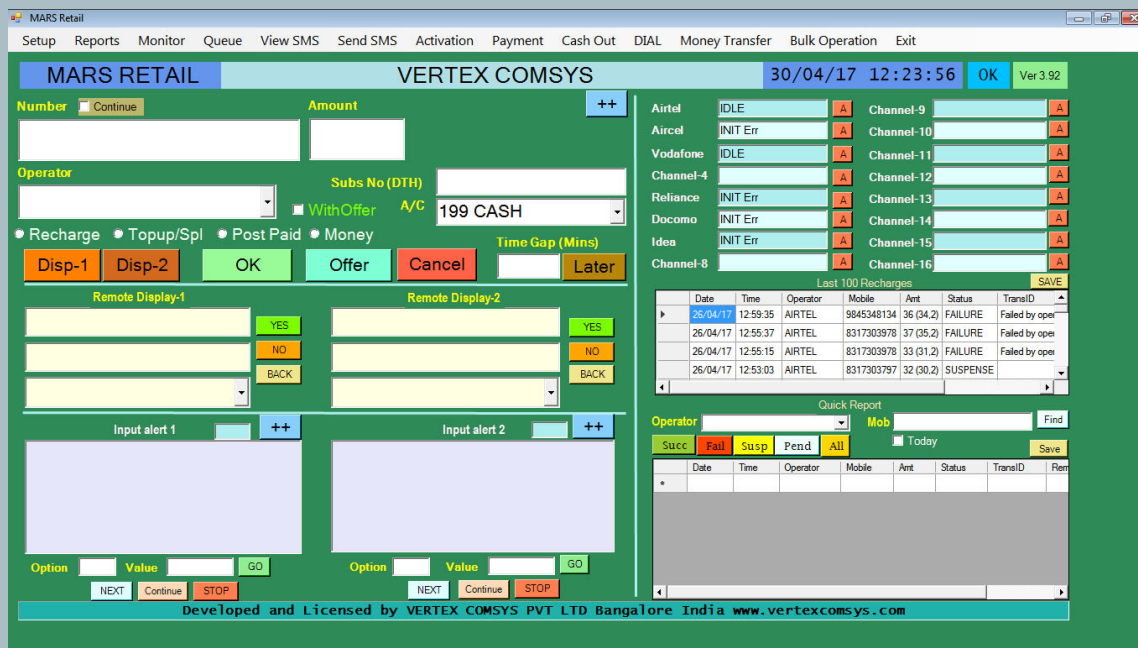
MARS Retail

Setup Reports Monitor Queue View SMS Send SMS Activation Payment Cash Out DIAL Money Transfer Bulk Operation Exit

MARS RETAIL VERTEX COMSYS 30/04/17 12:23:56 OK Ver 3.92

Number Continue Amount ++

Operator

Subs No (DTH)

WithOffer A/C 199 CASH

Recharge Topup/Spl Post Paid Money

Time Gap (Mins)

Disp-1 Disp-2 OK Offer Cancel Later

Remote Display-1

YES NO BACK

Remote Display-2

YES NO BACK

Input alert 1 ++

Input alert 2 ++

Option Value GO

NEXT Continue STOP

Option Value GO

NEXT Continue STOP

Airtel IDLE A
Aircel INIT Err A
Vodafone IDLE A
Channel-4 A
Reliance INIT Err A
Docomo INIT Err A
Idea INIT Err A
Channel-8 A

Channel-9 A
Channel-10 A
Channel-11 A
Channel-12 A
Channel-13 A
Channel-14 A
Channel-15 A
Channel-16 A

Last 100 Recharges SAVE

| Date | Time | Operator | Mobile | Amt | Status | TransID |
|---|---|---|---|---|---|---|
| 26/04/17 | 12:59:35 | AIRTEL | 9845348134 | 36 (34,2) | FAILURE | Failed by oper |
| 26/04/17 | 12:55:37 | AIRTEL | 8317303978 | 37 (35,2) | FAILURE | Failed by oper |
| 26/04/17 | 12:55:15 | AIRTEL | 8317303978 | 33 (31,2) | FAILURE | Failed by oper |
| 26/04/17 | 12:53:03 | AIRTEL | 8317303797 | 32 (30,2) | SUSPENSE | |

Quick Report

Operator Mob Find

Today

Succ Fail Susp Pend All Save

| Date | Time | Operator | Mobile | Amt | Status | TransID | Rem |
|---|---|---|---|---|---|---|---|

Developed and Licensed by VERTEX COMSYS PVT LTD Bangalore India www.vertexcomsys.com